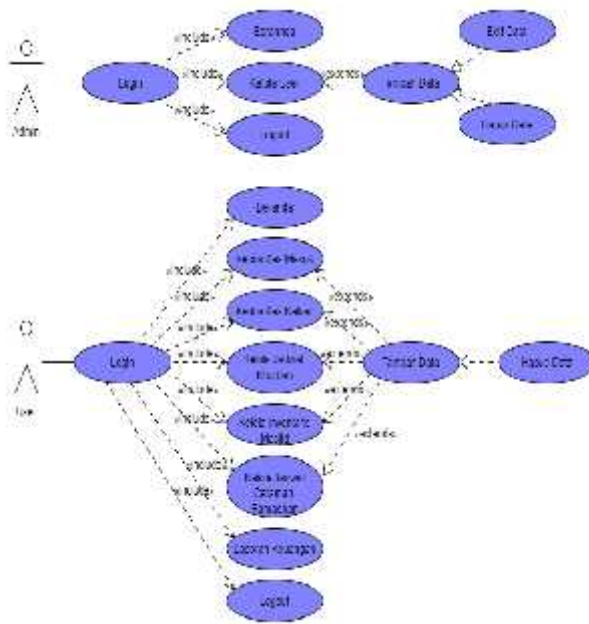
Admin

Login

«include»

«include»

«include»

Beranda

Kelola User

Logout

«extends»

Tambah Data

Edit Data

Hapus Data

User

Login

«include»

«include»

«include»

«include»

«include»

«include»

«include»

«include»

Beranda

Kelola Gas Masuk

Kelola Gas Keluar

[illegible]

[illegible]

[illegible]

Laporan Keuangan

Logout

«extends»

«extends»

«extends»

«extends»

«extends»

Tambah Data

Hapus Data